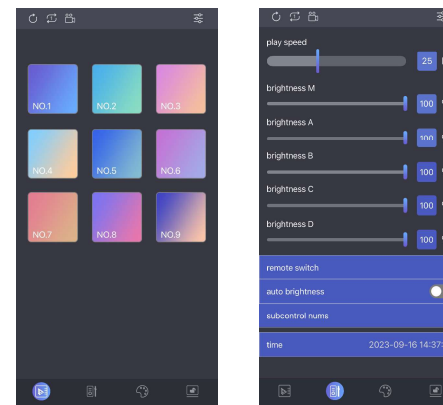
NO.1
NO.2
NO.3
NO.4
NO.5
NO.6
NO.7
NO.8
NO.9

play speed
25
brightness M
100
brightness A
100
brightness B
100
brightness C
100
brightness D
100
remote switch
auto brightness
subcontrol nums
time
2023-09-16 14:37